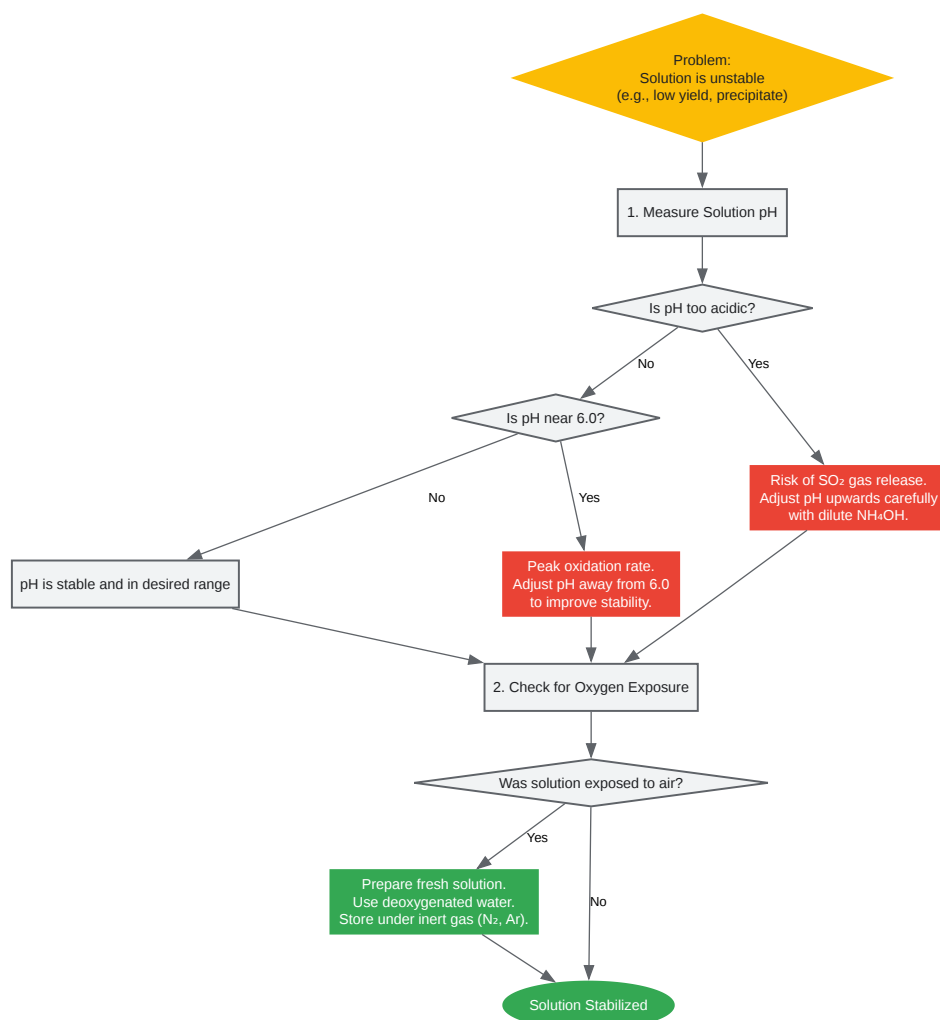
Problem:
Solution is unstable
(e.g., low yield, precipitate)

1. Measure Solution pH

Is pH too acidic?

No

Yes

Is pH near 6.0?

No

Yes

Risk of $SO_2$ gas release.
Adjust pH upwards carefully with dilute $NH_4OH$.

pH is stable and in desired range

Peak oxidation rate.
Adjust pH away from 6.0 to improve stability.

2. Check for Oxygen Exposure

Was solution exposed to air?

Yes

No

Prepare fresh solution.
Use deoxygenated water.
Store under inert gas ($N_2$, Ar).

Solution Stabilized